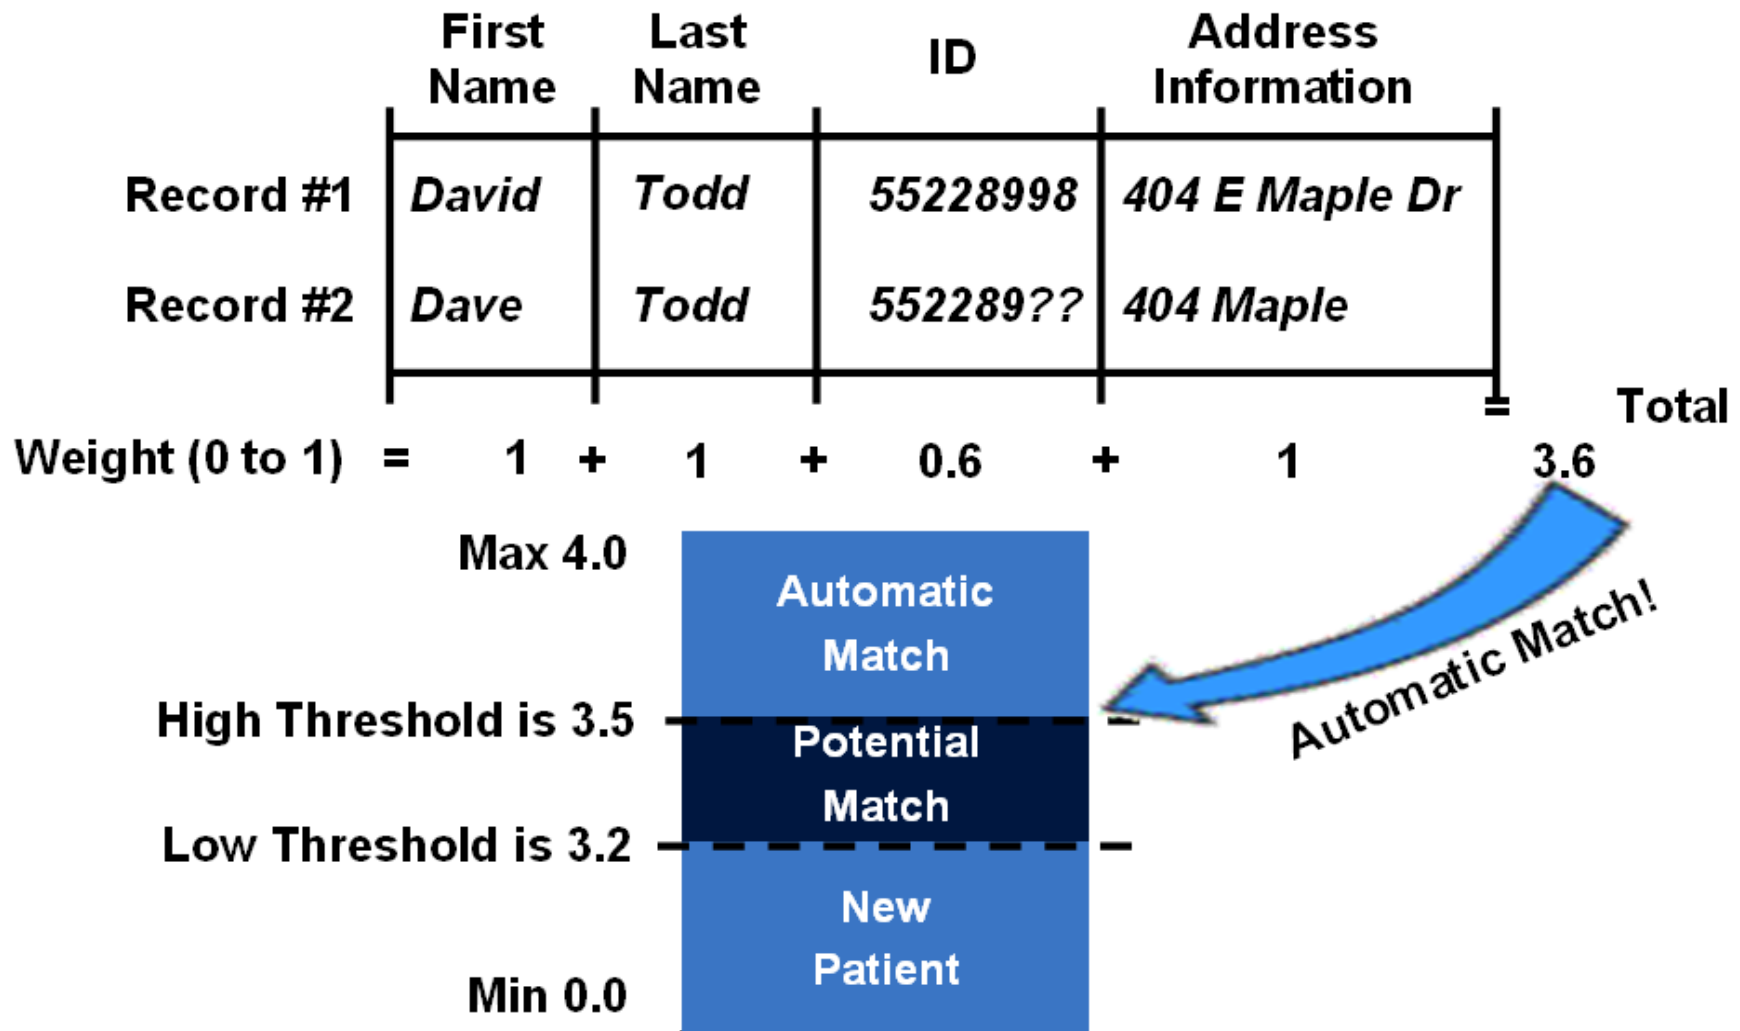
| | First Name | Last Name | ID | Address Information | |
|---|---|---|---|---|---|
| Record #1 | David | Todd | 55228998 | 404 E Maple Dr | |
| Record #2 | Dave | Todd | 552289?? | 404 Maple | Total |
| Weight (0 to 1) = | 1 + | 1 + | 0.6 + | 1 = | 3.6 |

Max 4.0

Automatic Match

High Threshold is 3.5

Potential Match

Low Threshold is 3.2

New Patient

Min 0.0

Automatic Match!